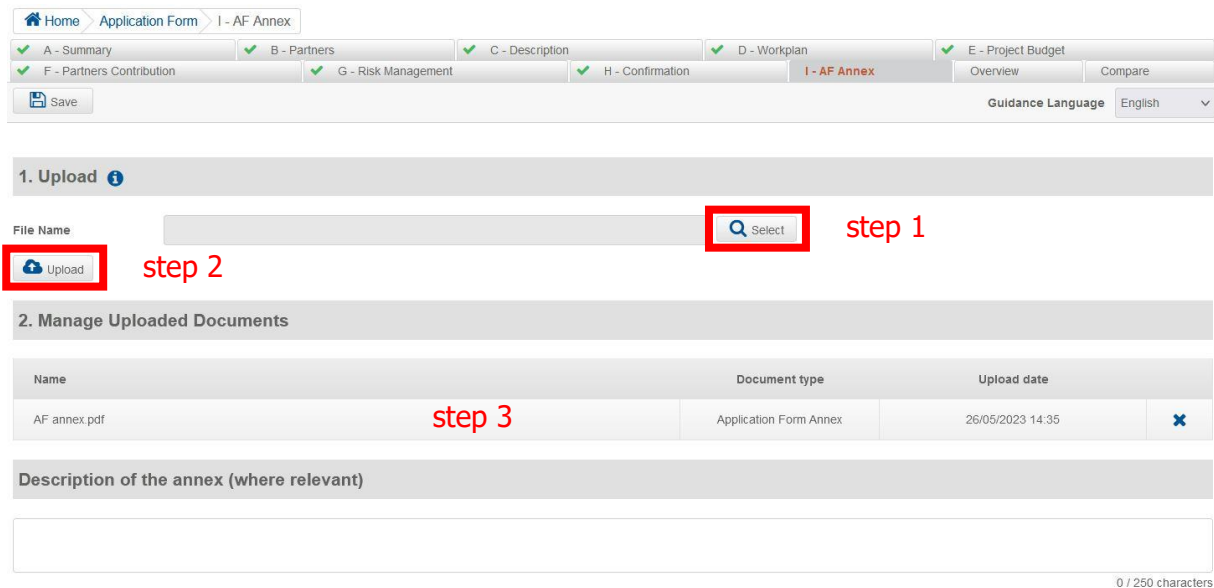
Home Application Form I - AF Annex

A - Summary B - Partners C - Description D - Workplan E - Project Budget
F - Partners Contribution G - Risk Management H - Confirmation I - AF Annex Overview Compare

Save

Guidance Language English

1. Upload

File Name

Select

step 1

Upload

step 2

2. Manage Uploaded Documents

| Name | Document type | Upload date | |
|---|---|---|---|
| AF annex.pdf | Application Form Annex | 26/05/2023 14:35 | |

step 3

Description of the annex (where relevant)

0 / 250 characters